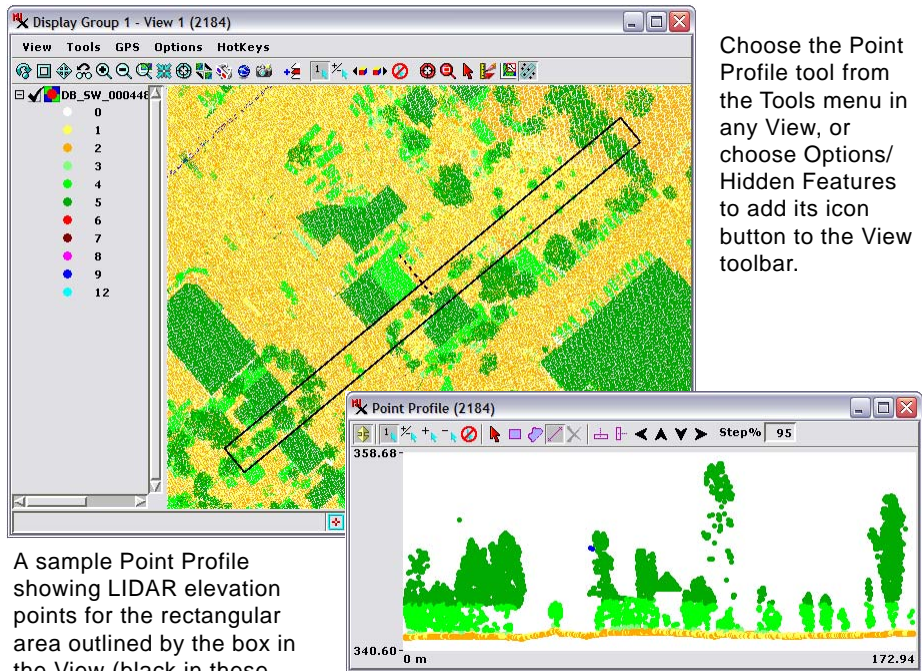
Display Group 1 - View 1 (2184)

View Tools GPS Options HotKeys

DB_SW_000446

0
1
2
3
4
5
6
7
8
9
12

Choose the Point Profile tool from the Tools menu in any View, or choose Options/ Hidden Features to add its icon button to the View toolbar.

Point Profile (2184)

Step% 95

358.68

340.60

0 m

172.94

A sample Point Profile showing LIDAR elevation points for the rectangular area outlined by the box in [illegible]